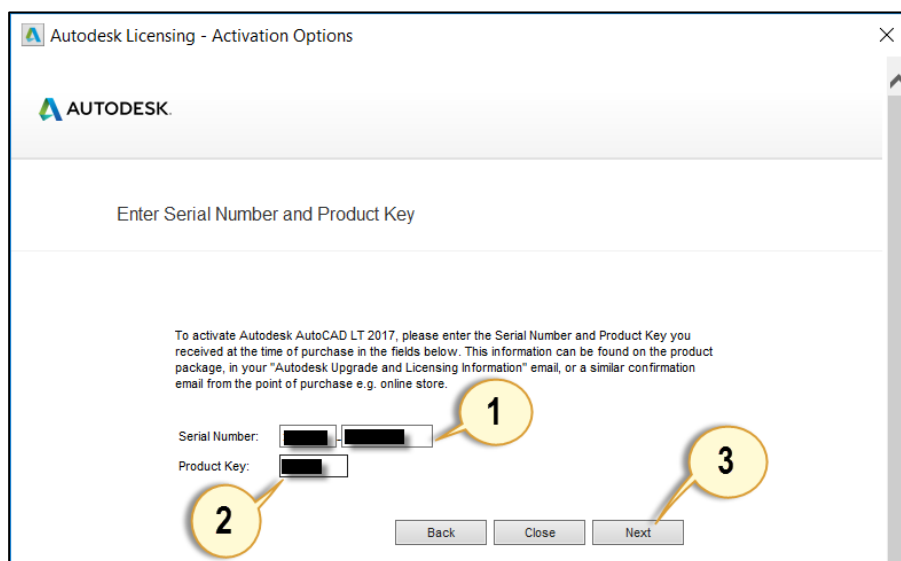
Autodesk Licensing - Activation Options

AUTODESK.

Enter Serial Number and Product Key

To activate Autodesk AutoCAD LT 2017, please enter the Serial Number and Product Key you received at the time of purchase in the fields below. This information can be found on the product package, in your "Autodesk Upgrade and Licensing Information" email, or a similar confirmation email from the point of purchase e.g. online store.

Serial Number: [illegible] - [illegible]

1

Product Key: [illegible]

3

2

Back Close Next